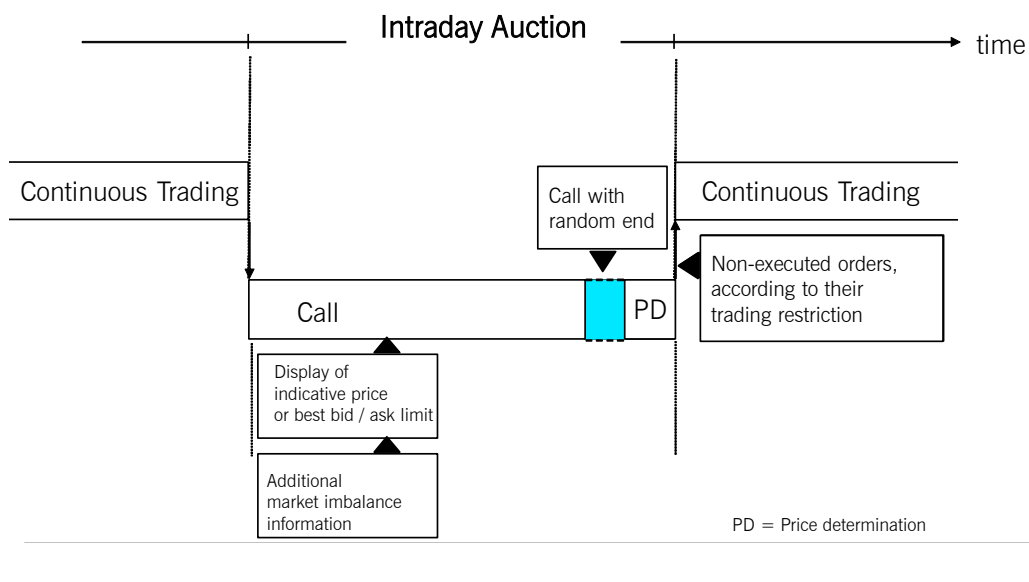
Intraday Auction

time

Continuous Trading

Call with random end

Continuous Trading

Non-executed orders, according to their trading restriction

Call

PD

Display of indicative price or best bid / ask limit

Additional market imbalance information

PD = Price determination